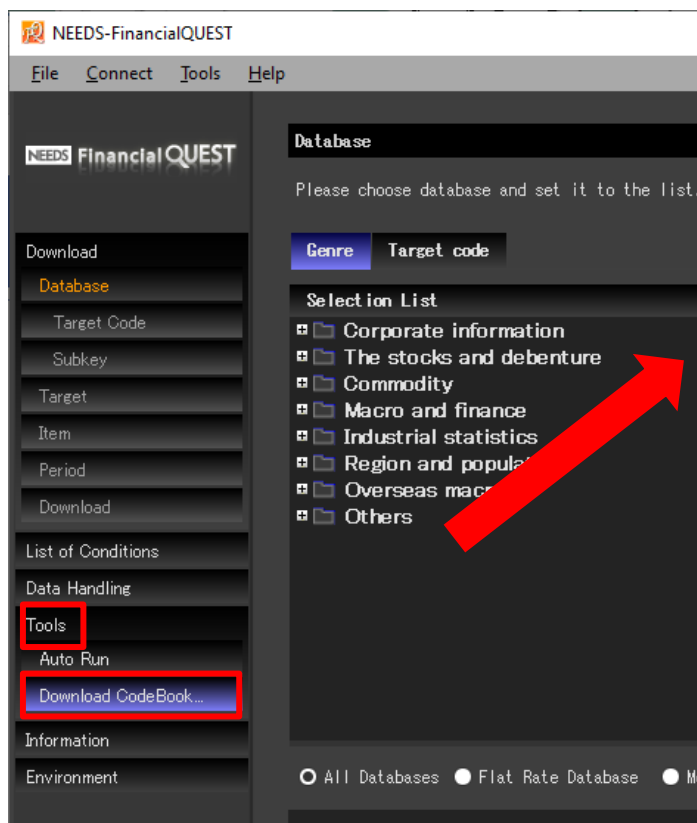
NEEDS-FinancialQUEST

File Connect Tools Help

NEEDS FinancialQUEST

Download
Database
Target Code
Subkey
Target
Item
Period
Download
List of Conditions
Data Handling
Tools
Auto Run
Download CodeBook...
Information
Environment

Database

Please choose database and set it to the list.

Genre Target code

Selection List

Corporate information
The stocks and debenture
Commodity
Macro and finance
Industrial statistics
Region and popula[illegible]
Overseas mac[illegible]
Others

All Databases Flat Rate Database M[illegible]